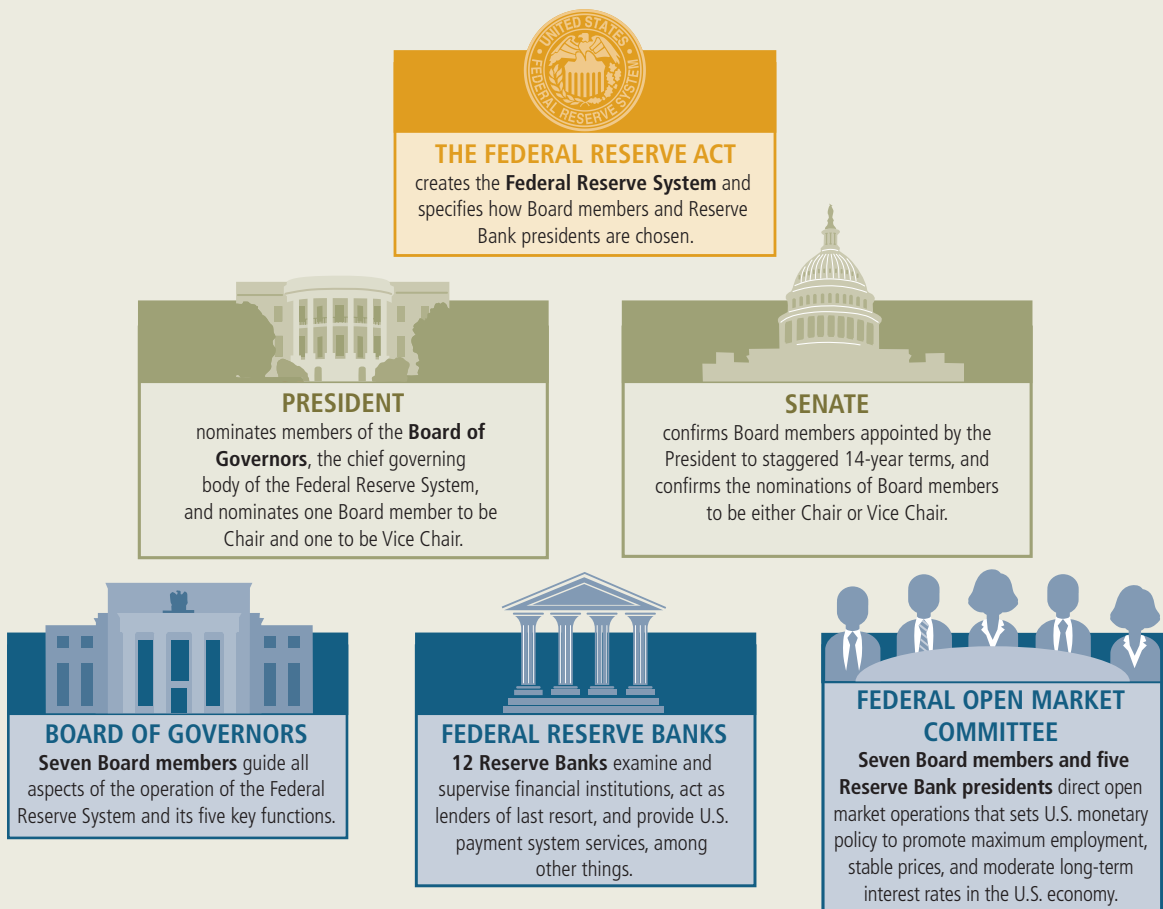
UNITED STATES FEDERAL RESERVE SYSTEM

THE FEDERAL RESERVE ACT
creates the **Federal Reserve System** and specifies how Board members and Reserve Bank presidents are chosen.

PRESIDENT
nominates members of the **Board of Governors**, the chief governing body of the Federal Reserve System, and nominates one Board member to be Chair and one to be Vice Chair.

SENATE
confirms Board members appointed by the President to staggered 14-year terms, and confirms the nominations of Board members to be either Chair or Vice Chair.

BOARD OF GOVERNORS
**Seven Board members** guide all aspects of the operation of the Federal Reserve System and its five key functions.

FEDERAL RESERVE BANKS
**12 Reserve Banks** examine and supervise financial institutions, act as lenders of last resort, and provide U.S. payment system services, among other things.

FEDERAL OPEN MARKET COMMITTEE
**Seven Board members and five Reserve Bank presidents** direct open market operations that sets U.S. monetary policy to promote maximum employment, stable prices, and moderate long-term interest rates in the U.S. economy.